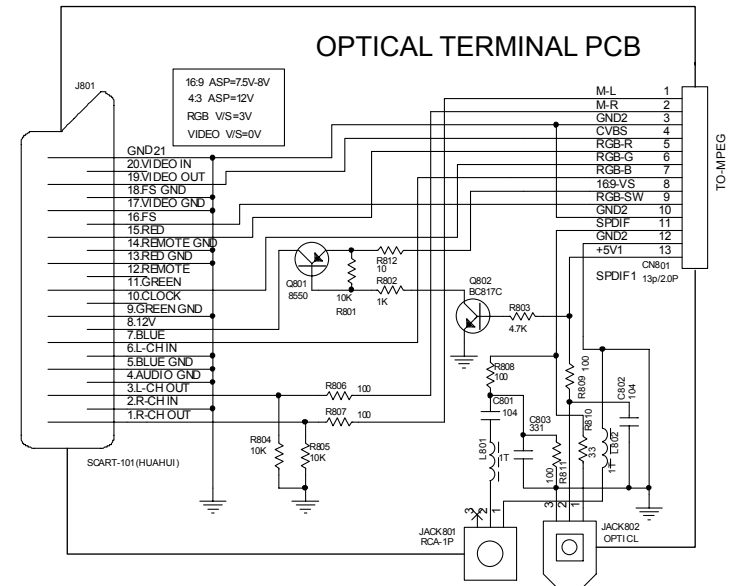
OPTICAL TERMINAL PCB

J801

16:9 ASP=7.5V-8V
4:3 ASP=12V
RGB V/S=3V
VIDEO V/S=0V

GND21
20.VIDEO IN
19.VIDEO OUT
18.FS GND
17.VIDEO GND
16.FS
15.RED
14.REMOTE GND
13.RED GND
12.REMOTE
11.GREEN
10.CLOCK
9.GREEN GND
8.12V
7.BLUE
6.L-CH IN
5.BLUE GND
4.AUDIO GND
3.L-CH OUT
2.R-CH IN
1.R-CH OUT

SCART-101(HUAHUI)

M-L 1
M-R 2
GND2 3
CVBS 4
RGB-R 5
RGB-G 6
RGB-B 7
16:9-VS 8
RGB-SW 9
GND2 10
SPDIF 11
GND2 12
+5V1 13

CN801
SPDIF1 13p/2.0P

TO-MPEG

Q801
8550
R812
10
10K
R801
R802
1K
Q802
BC817C
R803
4.7K
R808
100
C801
104
C803
331
R809 100
C802 104
R810 33
R811 100
L801 1T
L802 1T
R806 100
R807 100
R804 10K
R805 10K

JACK801
RCA-1P
JACK802
OPTICL
3 2 1
3 2 1